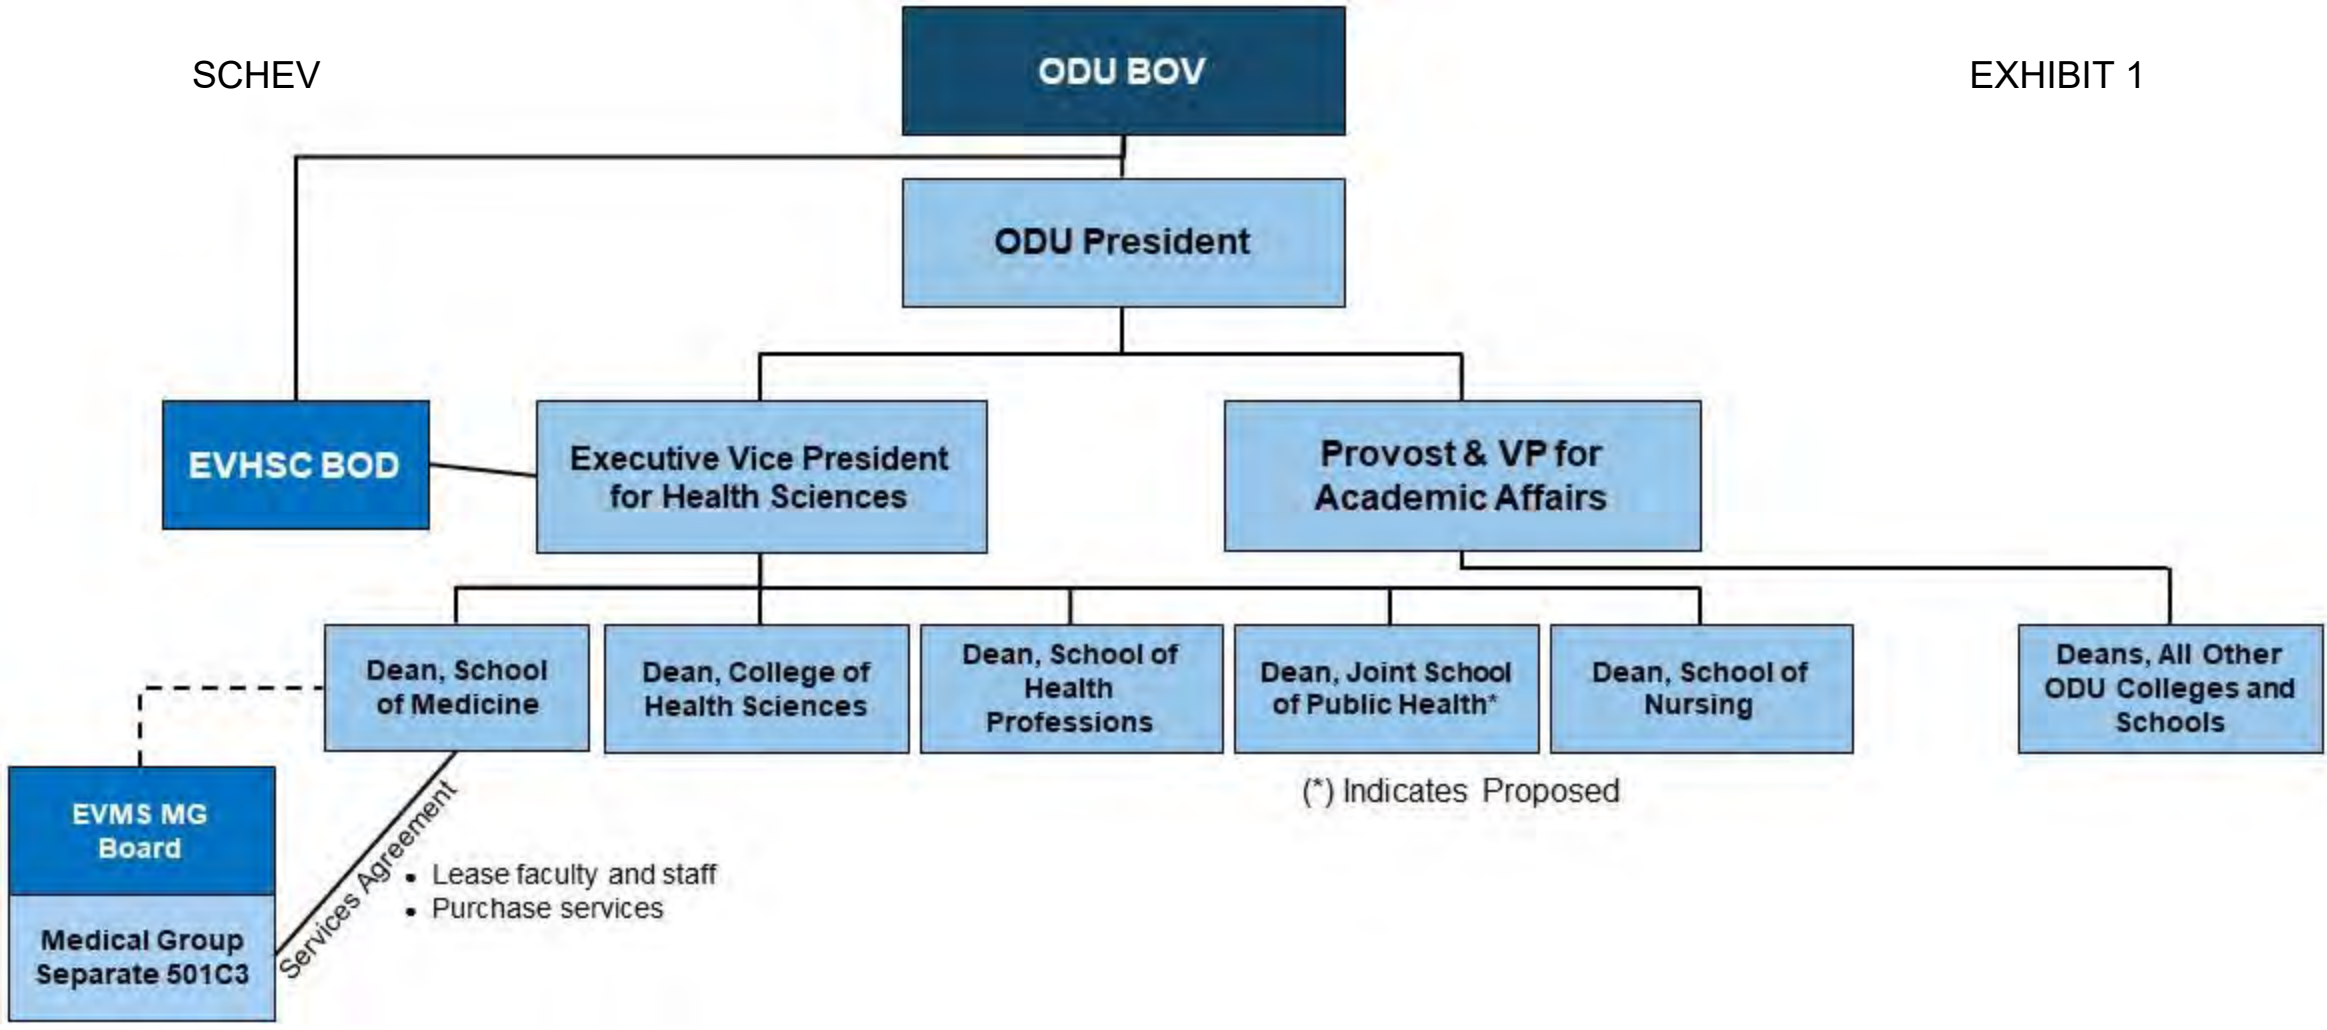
SCHEV

EXHIBIT 1

ODU BOV

ODU President

EVHSC BOD

Executive Vice President for Health Sciences

Provost & VP for Academic Affairs

Dean, School of Medicine

Dean, College of Health Sciences

Dean, School of Health Professions

Dean, Joint School of Public Health*

Dean, School of Nursing

Deans, All Other ODU Colleges and Schools

(*) Indicates Proposed

EVMS MG Board

Medical Group Separate 501C3

Services Agreement

• Lease faculty and staff
• Purchase services